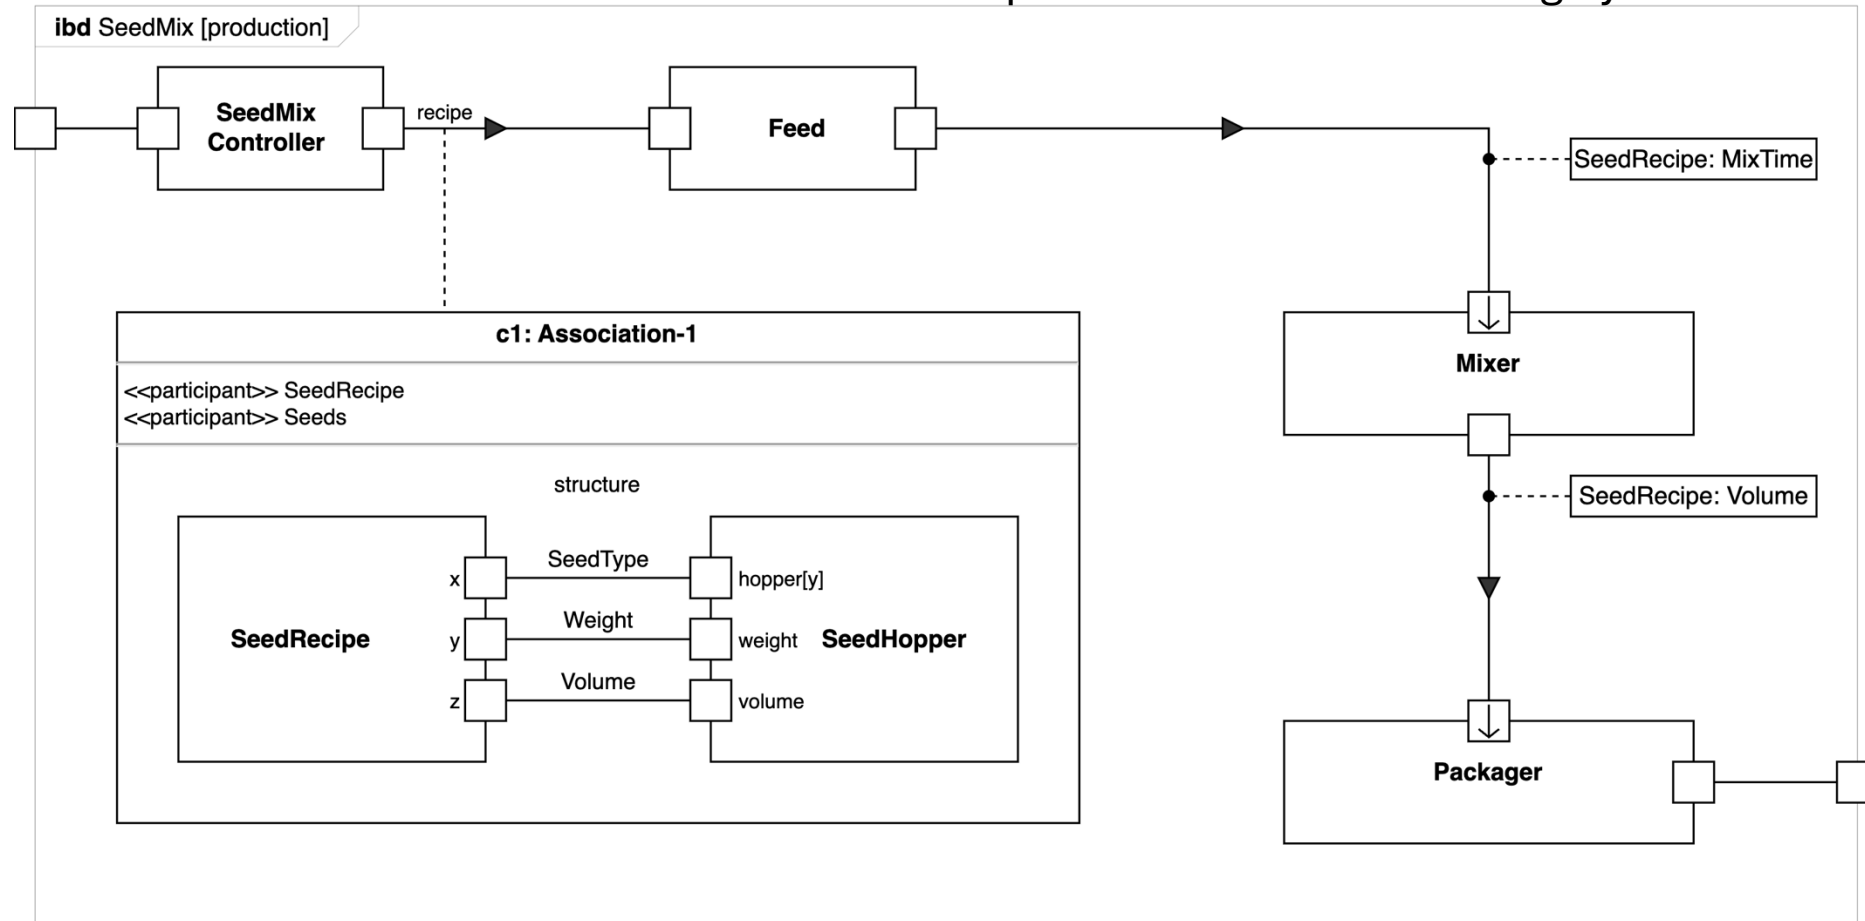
ibd SeedMix [production]

SeedMix Controller

recipe

Feed

SeedRecipe: MixTime

c1: Association-1

<<participant>> SeedRecipe
<<participant>> Seeds

structure

SeedRecipe

x

y

z

SeedType

Weight

Volume

hopper[y]

weight

volume

SeedHopper

Mixer

SeedRecipe: Volume

Packager